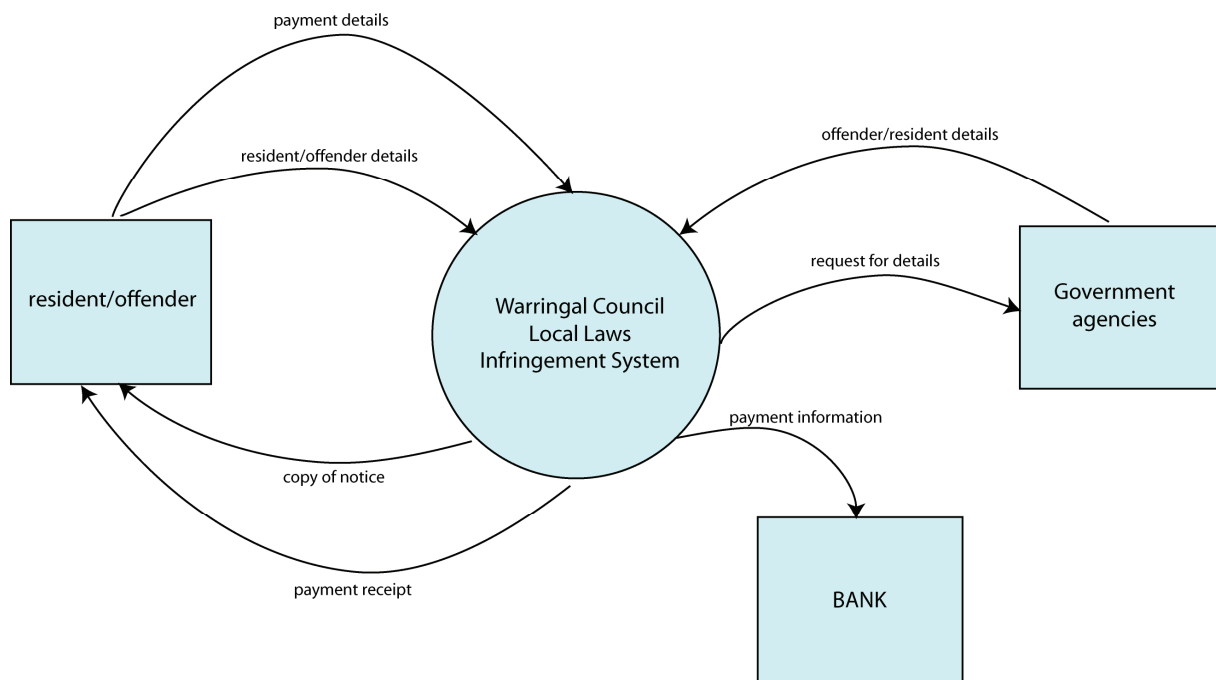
payment details

resident/offender details

offender/resident details

resident/offender

Warringal Council Local Laws Infringement System

request for details

Government agencies

payment information

copy of notice

payment receipt

BANK